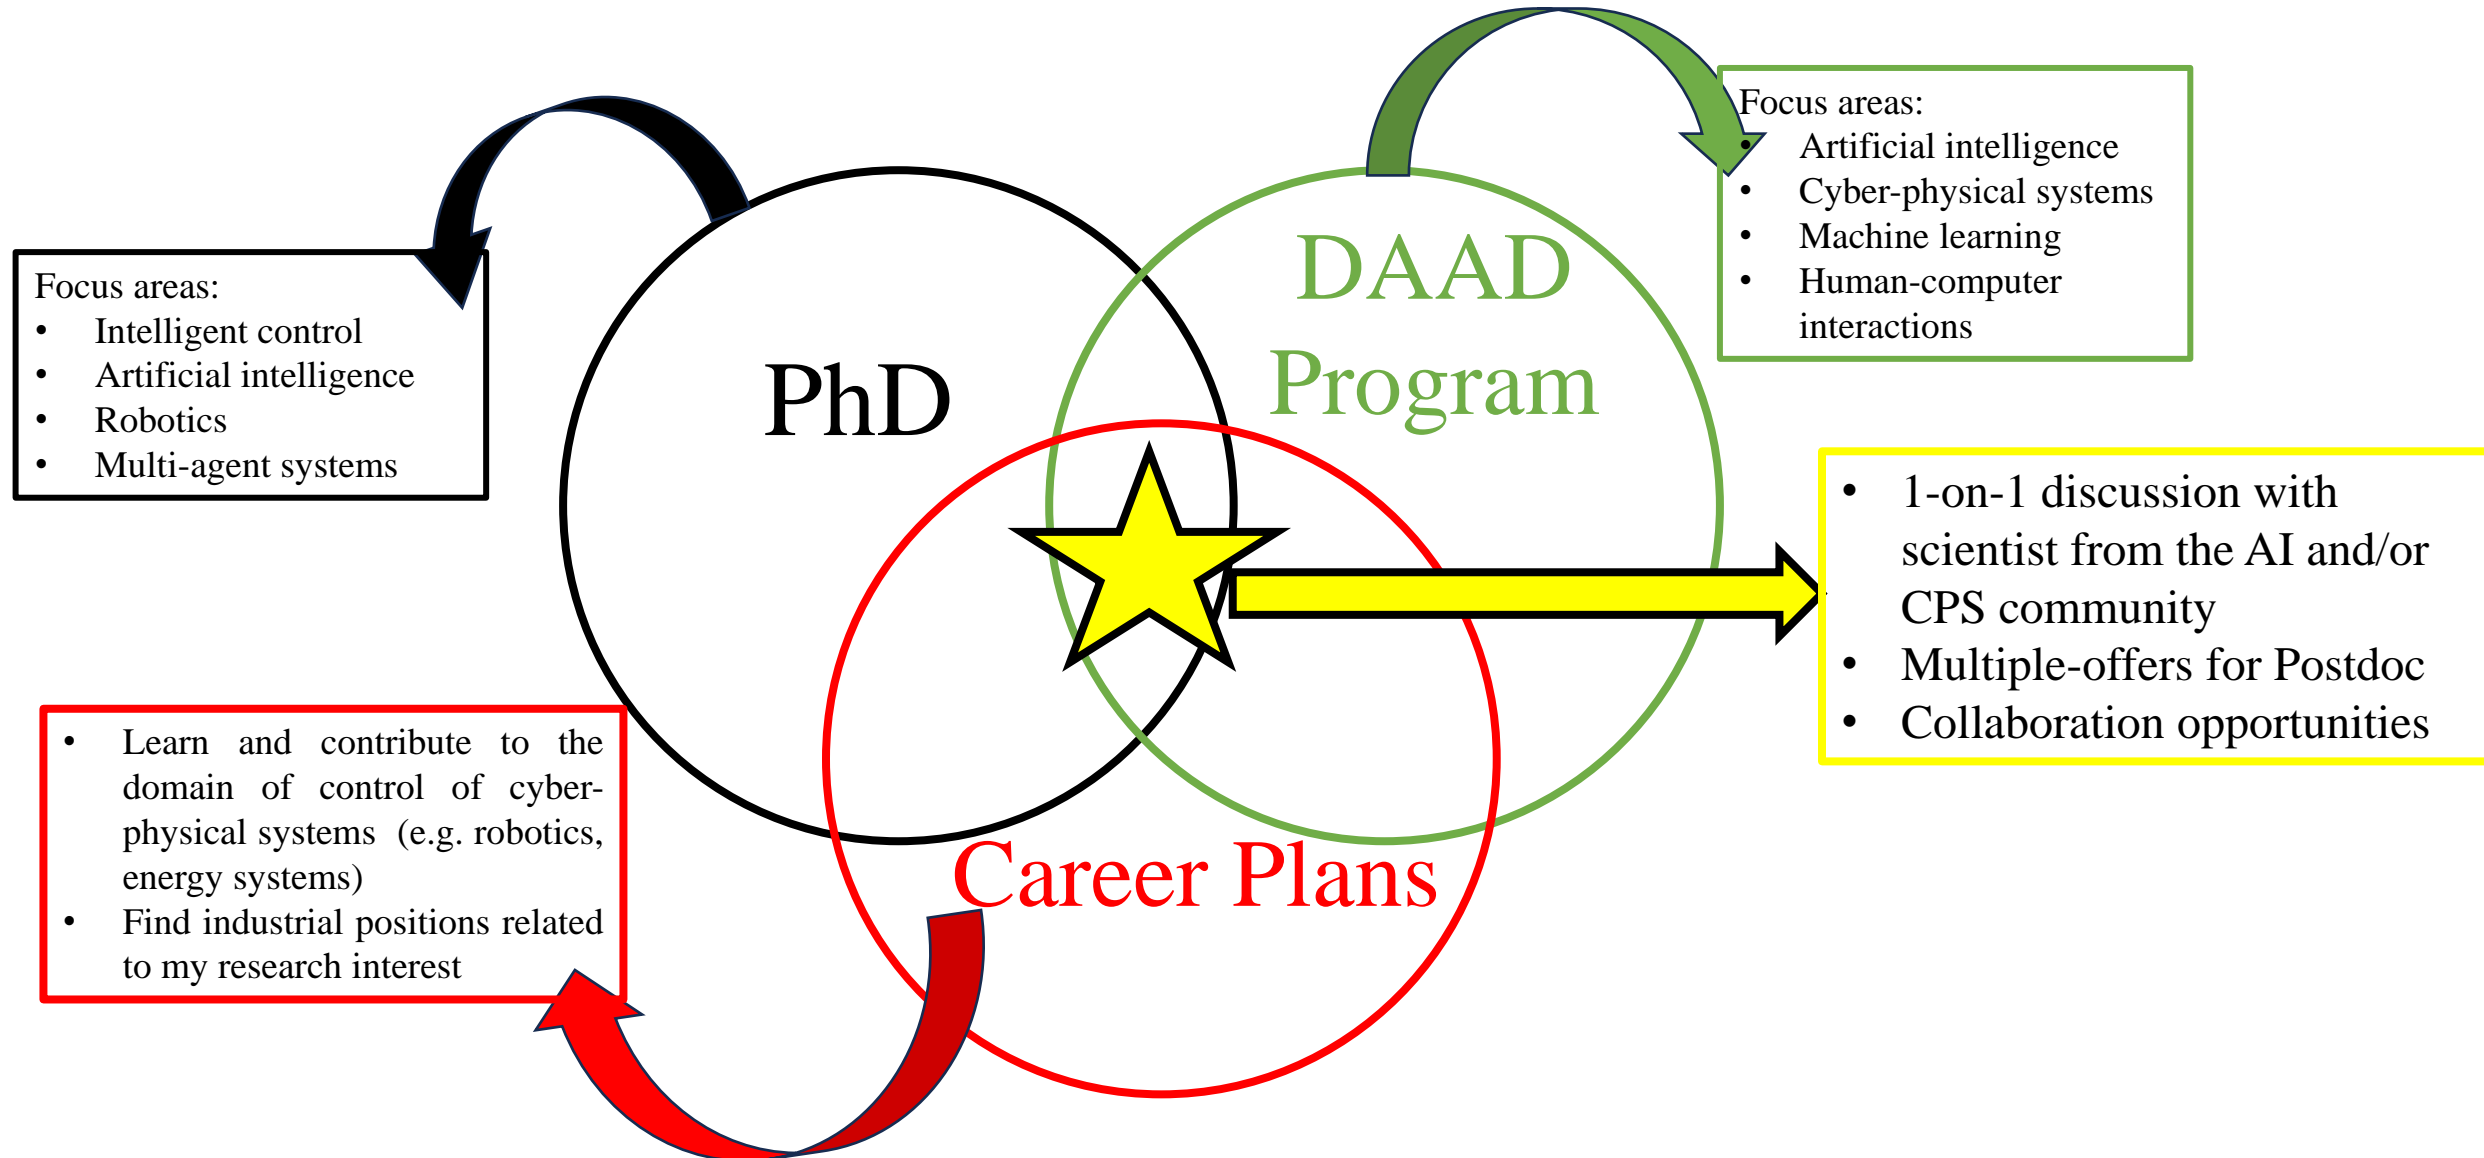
Focus areas:
- Intelligent control
- Artificial intelligence
- Robotics
- Multi-agent systems

PhD

DAAD Program

Focus areas:
- Artificial intelligence
- Cyber-physical systems
- Machine learning
- Human-computer interactions

- 1-on-1 discussion with scientist from the AI and/or CPS community
- Multiple-offers for Postdoc
- Collaboration opportunities

Career Plans

- Learn and contribute to the domain of control of cyber-physical systems (e.g. robotics, energy systems)
- Find industrial positions related to my research interest